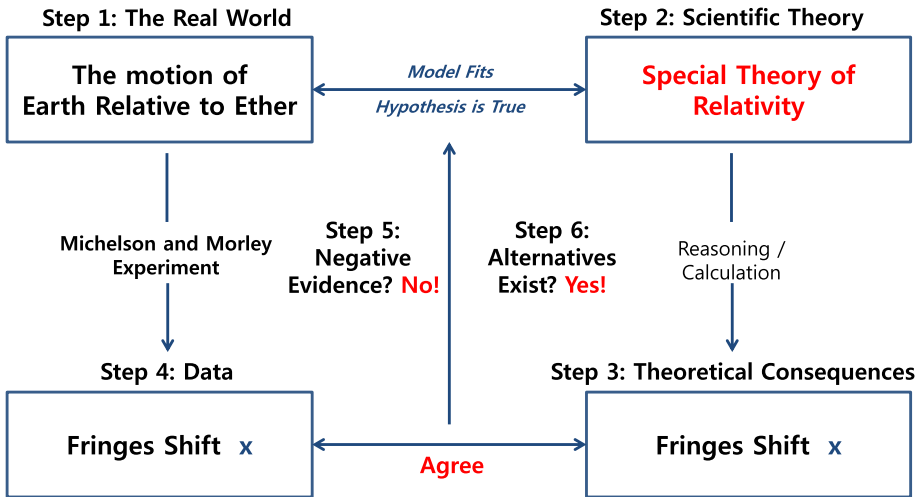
Step 1: The Real World

The motion of Earth Relative to Ether

Model Fits

Hypothesis is True

Step 2: Scientific Theory

Special Theory of Relativity

Michelson and Morley Experiment

Step 5: Negative Evidence? No!

Step 6: Alternatives Exist? Yes!

Reasoning / Calculation

Step 4: Data

Fringes Shift x

Agree

Step 3: Theoretical Consequences

Fringes Shift x